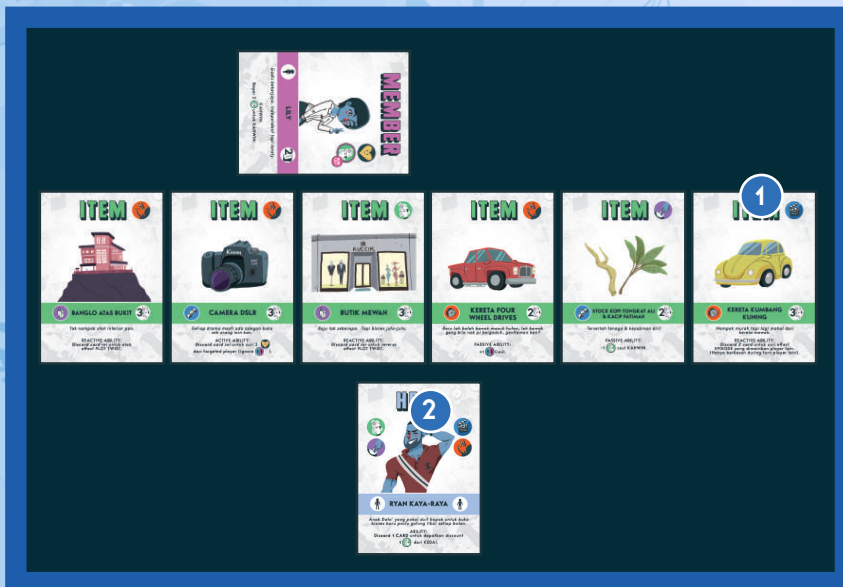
MEMBER

LILY

ITEM

BANGLO ATAS BUKIT 3

REACTIVE ABILITY:

ITEM

CAMERA DSLR 3

ACTIVE ABILITY:

ITEM

KOCAK

BUTIK MEWAH 3

REACTIVE ABILITY:

ITEM

KERETA FOUR WHEEL DRIVES 2

PASSIVE ABILITY:

ITEM

STOCK KOPI TONGKAT ALI & KACIP FATIMAH 2

PASSIVE ABILITY:

1

ITEM

KERETA KUMBANG KUNING 3

REACTIVE ABILITY:

2

HE

RYAN KAYA-RAYA

ABILITY: